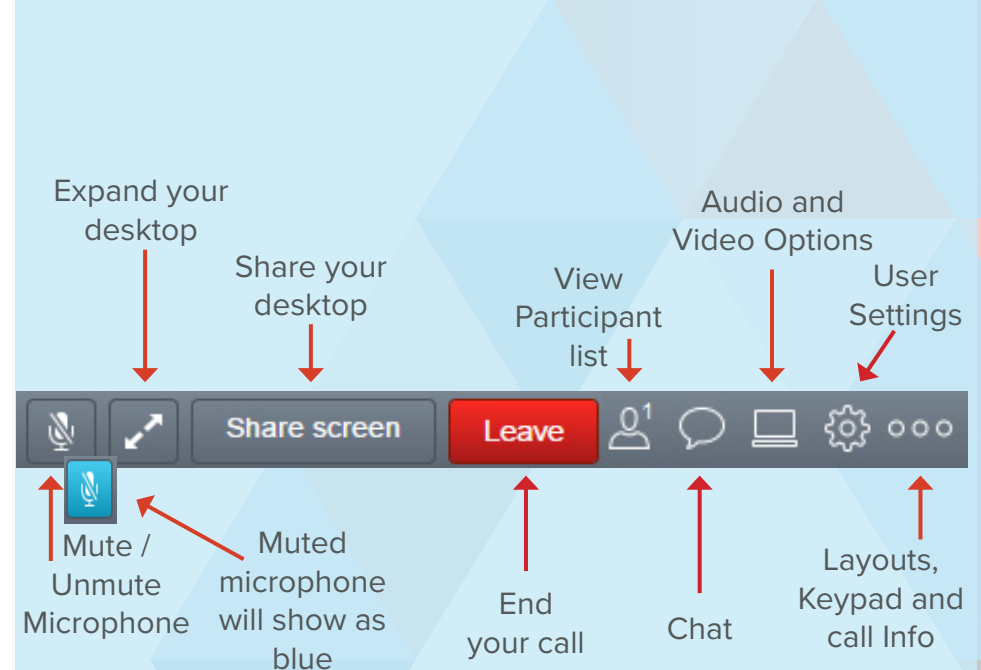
Expand your desktop

Share your desktop

View Participant list

Audio and Video Options

User Settings

Share screen

Leave

1

Mute / Unmute Microphone

Muted microphone will show as blue

End your call

Chat

Layouts, Keypad and call Info